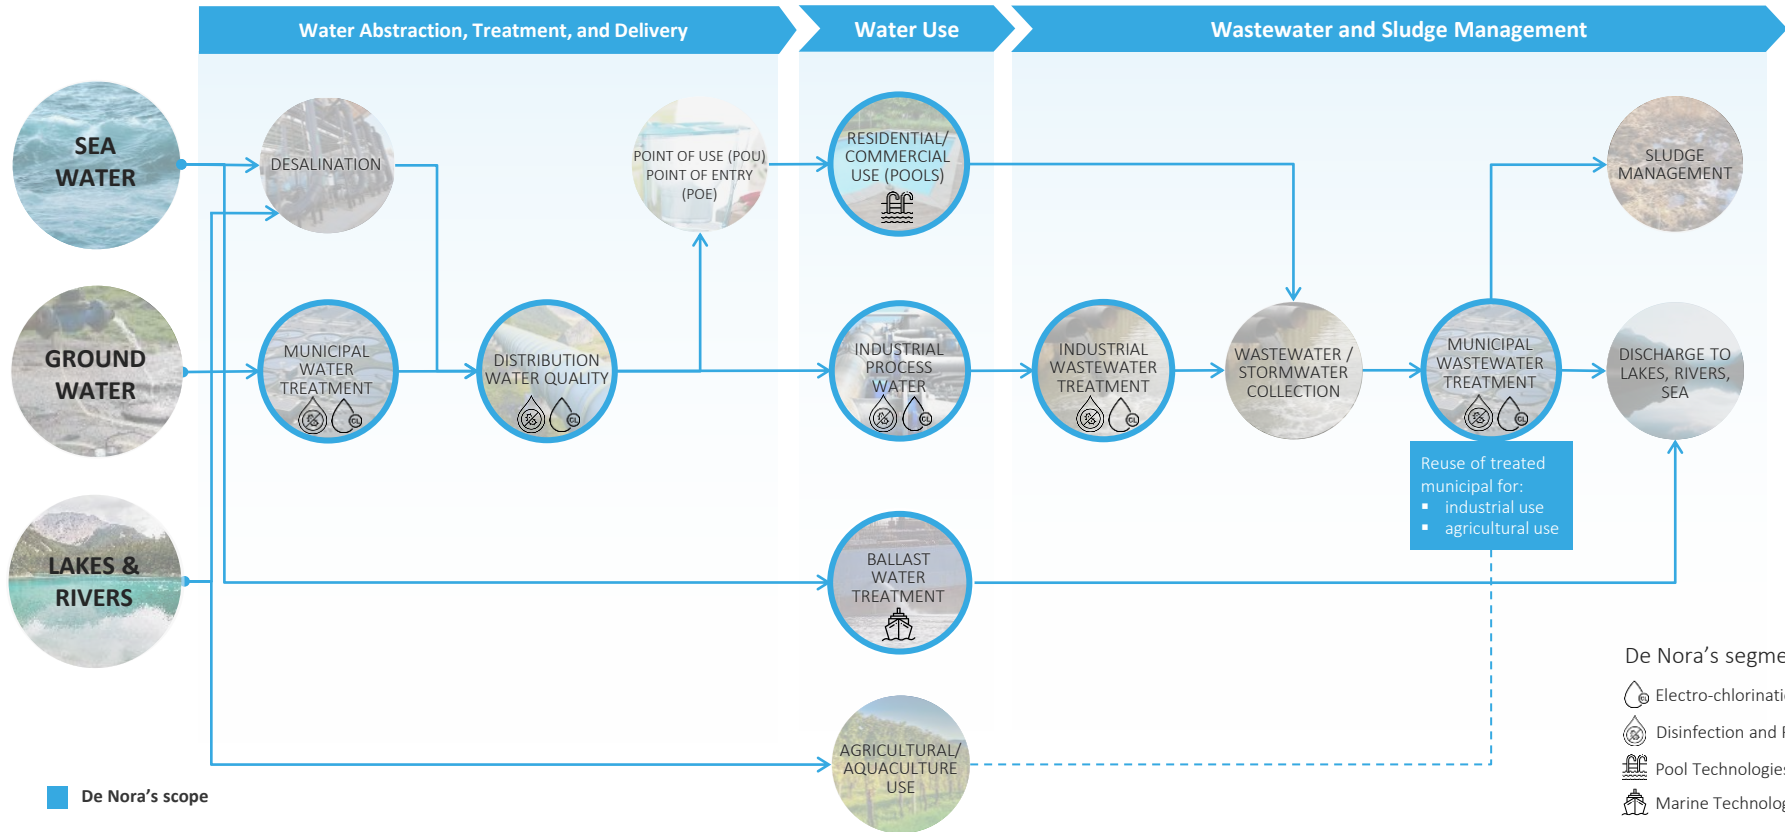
Water Abstraction, Treatment, and Delivery

Water Use

Wastewater and Sludge Management

SEA WATER

GROUND WATER

LAKES & RIVERS

DESALINATION

MUNICIPAL WATER TREATMENT

DISTRIBUTION WATER QUALITY

POINT OF USE (POU) POINT OF ENTRY (POE)

RESIDENTIAL/ COMMERCIAL USE (POOLS)

INDUSTRIAL PROCESS WATER

BALLAST WATER TREATMENT

AGRICULTURAL/ AQUACULTURE USE

INDUSTRIAL WASTEWATER TREATMENT

WASTEWATER / STORMWATER COLLECTION

MUNICIPAL WASTEWATER TREATMENT

SLUDGE MANAGEMENT

DISCHARGE TO LAKES, RIVERS, SEA

Reuse of treated municipal for:
▪ industrial use
▪ agricultural use

De Nora's segme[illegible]

Electro-chlorinati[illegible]

Disinfection and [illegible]

Pool Technologie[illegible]

Marine Technolog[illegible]

De Nora's scope